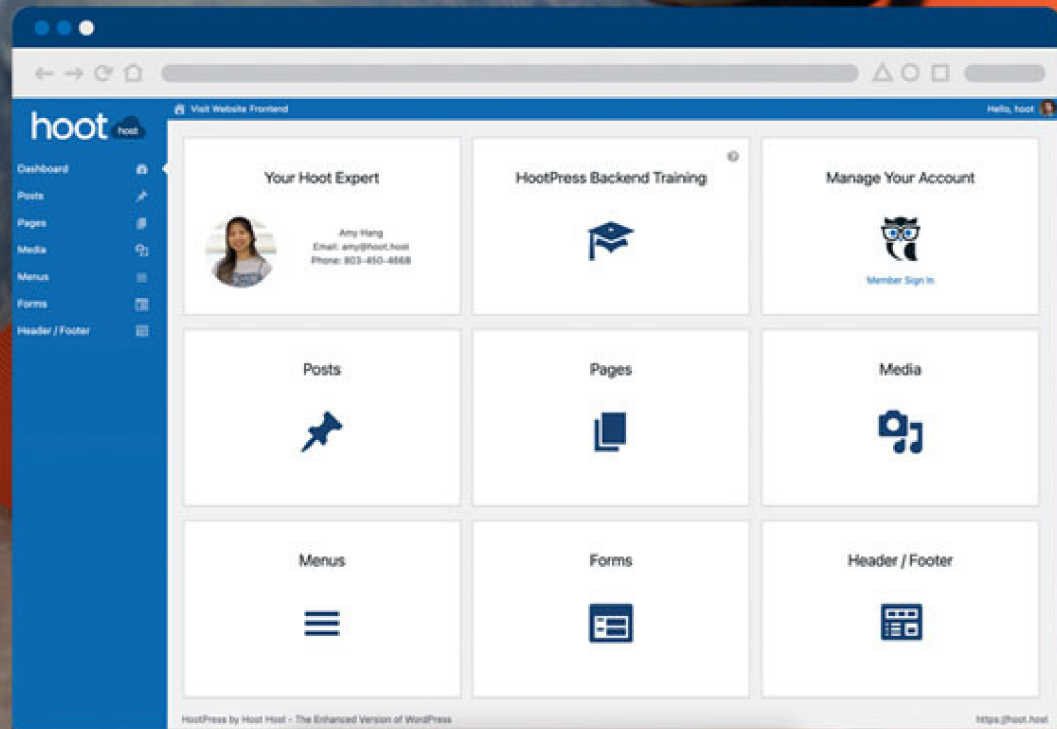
hoot host

Visit Website Frontend

Hello, hoot

Dashboard
Posts
Pages
Media
Menus
Forms
Header / Footer

Your Hoot Expert

Amy Hang
Email: amy@hoot.host
Phone: 803-450-4868

HootPress Backend Training

Manage Your Account

Member Sign In

Posts

Pages

Media

Menus

Forms

Header / Footer

HootPress by Hoot Host - The Enhanced Version of WordPress

https://hoot.host